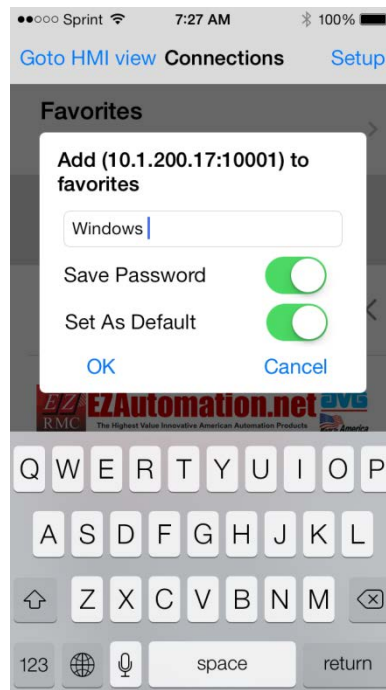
●●○○○ Sprint 7:27 AM 100%

Goto HMI view Connections Setup

Favorites

Add (10.1.200.17:10001) to favorites

Windows

Save Password

Set As Default

OK Cancel

EZ RMC EZAutomation.net AVG

The Highest Value Innovative American Automation Products America

Q W E R T Y U I O P

A S D F G H J K L

Z X C V B N M

123 space return